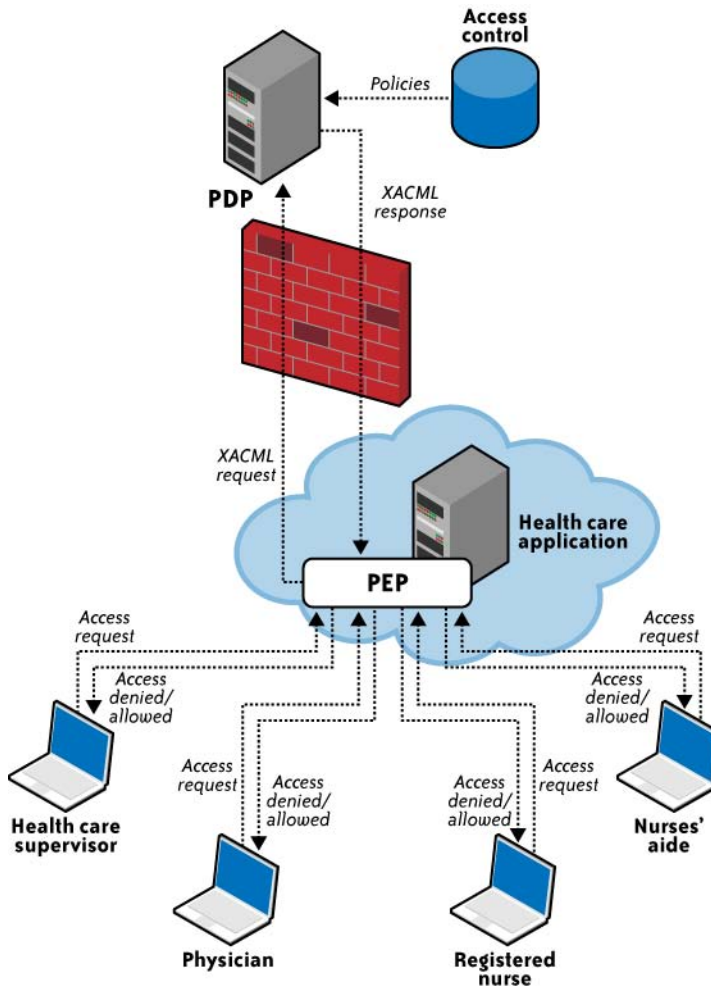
Access control

Policies

PDP

XACML response

XACML request

Health care application

PEP

Access request

Access denied/ allowed

Access request

Access denied/ allowed

Health care supervisor

Access request

Access denied/ allowed

Access denied/ allowed

Access request

Nurses' aide

Physician

Registered nurse